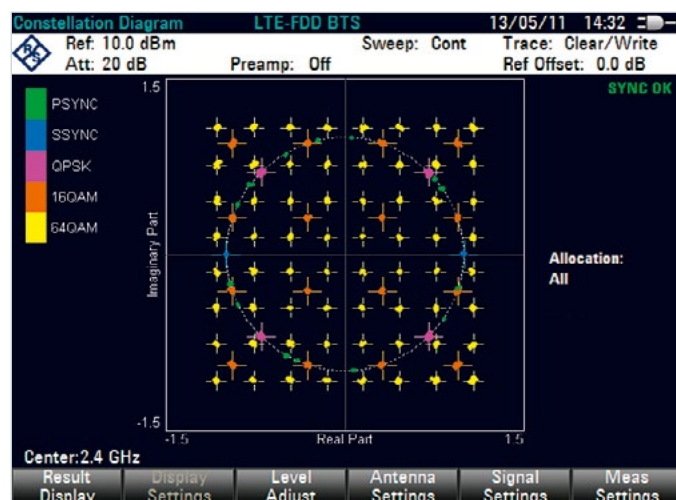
Constellation Diagram LTE-FDD BTS 13/05/11 14:32

Ref: 10.0 dBm Sweep: Cont Trace: Clear/Write
Att: 20 dB Preamp: Off Ref Offset: 0.0 dB

SYNC OK

PSYNC
SSYNC
QPSK
16QAM
64QAM

1.5

Imaginary Part

-1.5

-1.5 Real Part 1.5

Allocation:
All

Center:2.4 GHz

Result Display | Display Settings | Level Adjust | Antenna Settings | Signal Settings | Meas Settings